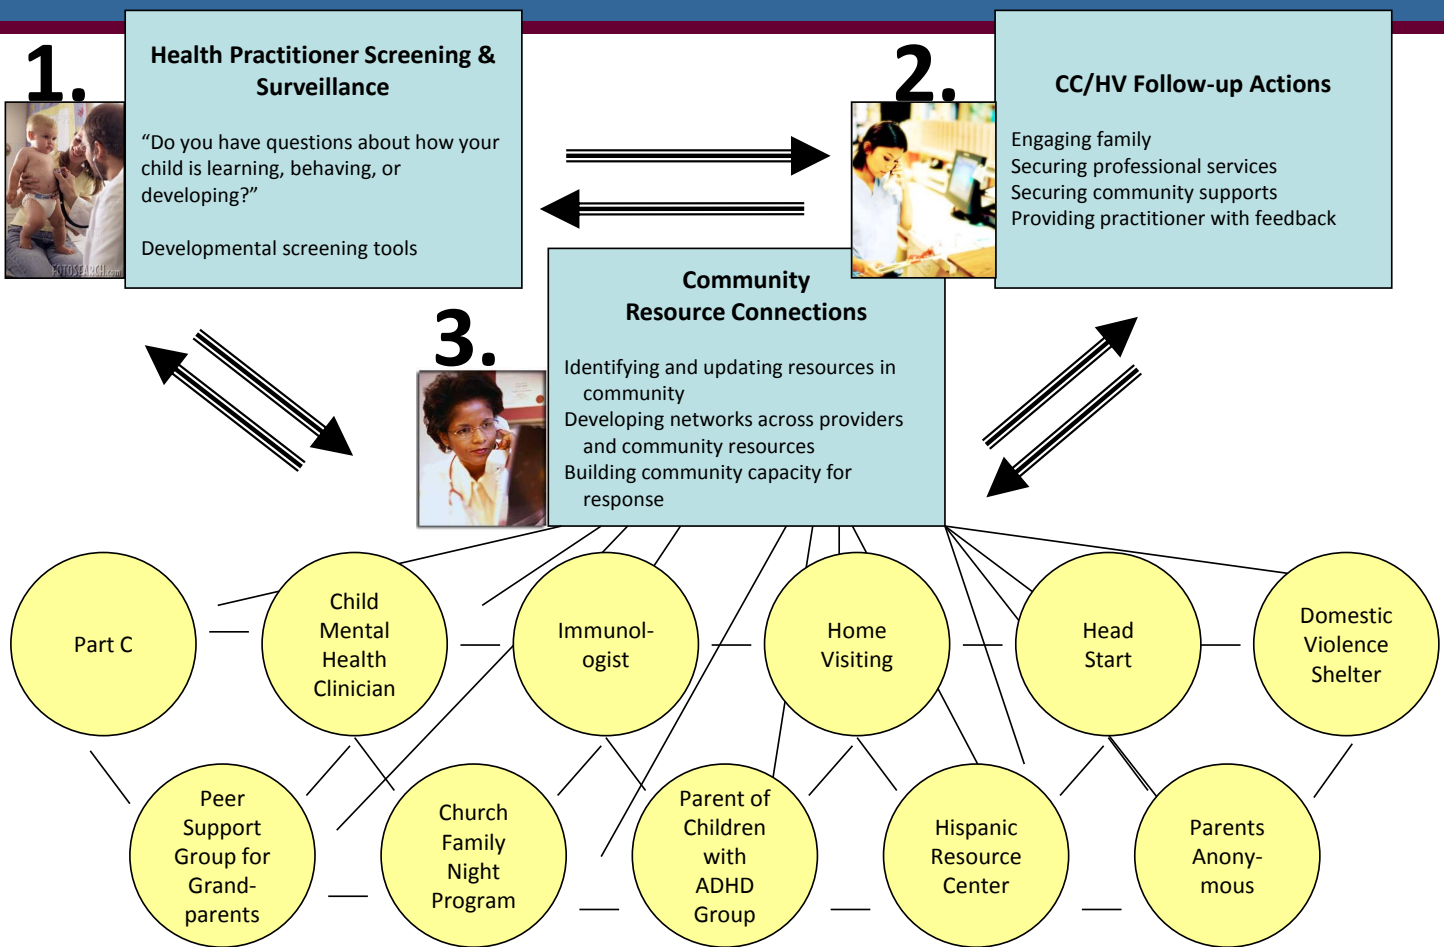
1.

Health Practitioner Screening & Surveillance

“Do you have questions about how your child is learning, behaving, or developing?”

Developmental screening tools

FOTOSEARCH.com

2.

CC/HV Follow-up Actions

Engaging family
Securing professional services
Securing community supports
Providing practitioner with feedback

3.

Community Resource Connections

Identifying and updating resources in community
Developing networks across providers and community resources
Building community capacity for response

Part C

Child Mental Health Clinician

Immunologist

Home Visiting

Head Start

Domestic Violence Shelter

Peer Support Group for Grandparents

Church Family Night Program

Parent of Children with ADHD Group

Hispanic Resource Center

Parents Anonymous